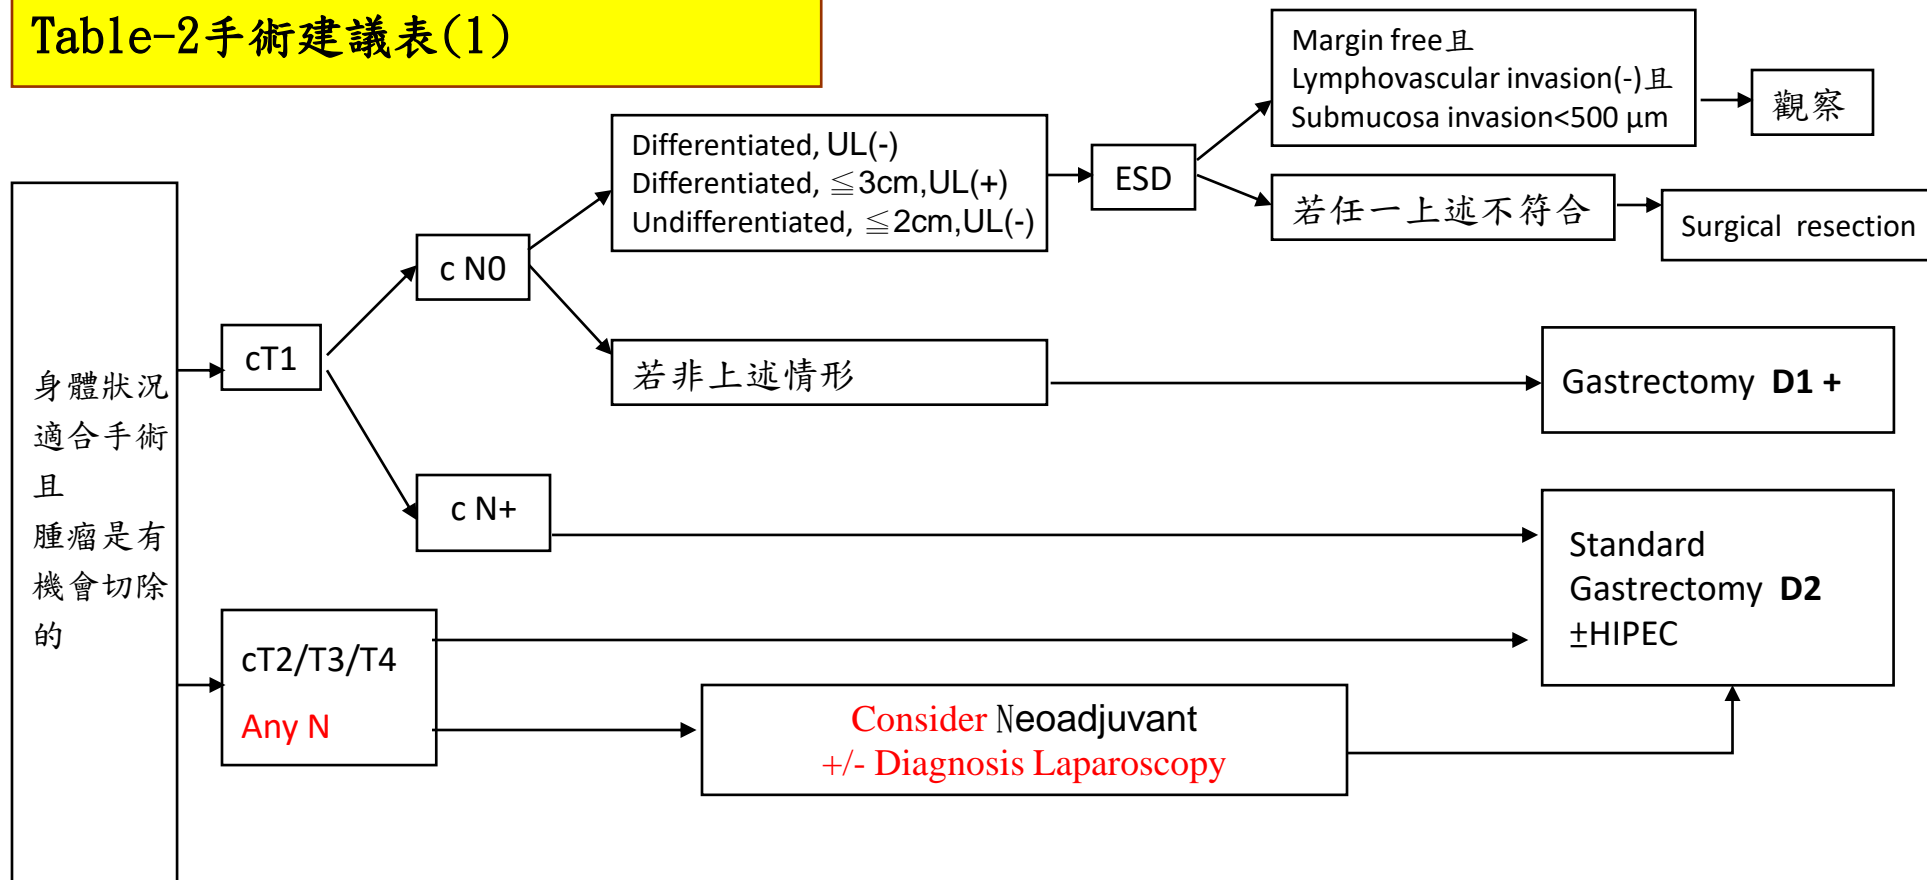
Table-2手術建議表(1)

身體狀況適合手術且腫瘤是有機會切除的

cT1

c N0

Differentiated, UL(-)
Differentiated, ≦3cm,UL(+)
Undifferentiated, ≦2cm,UL(-)

ESD

Margin free且
Lymphovascular invasion(-)且
Submucosa invasion<500 μm

觀察

若任一上述不符合

Surgical resection

若非上述情形

Gastrectomy D1 +

c N+

Standard Gastrectomy D2 ±HIPEC

cT2/T3/T4
Any N

Consider Neoadjuvant
+/- Diagnosis Laparoscopy